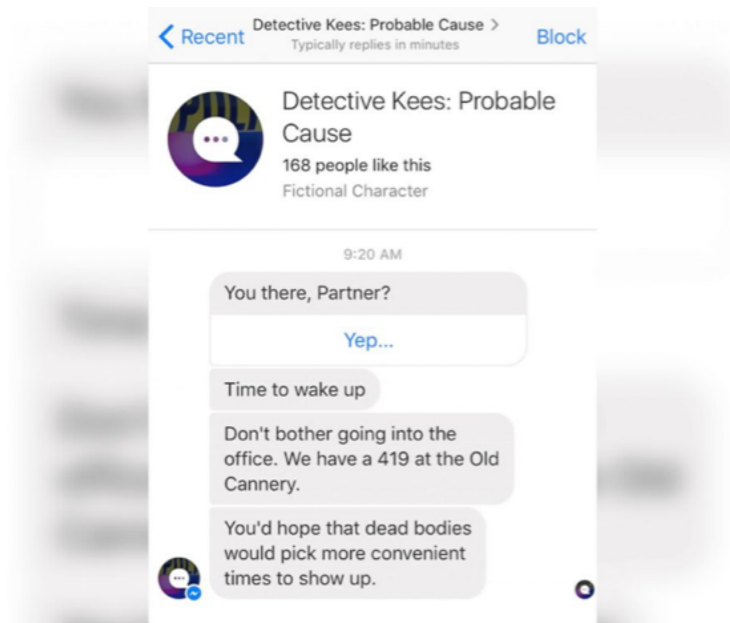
< Recent
Detective Kees: Probable Cause >
Typically replies in minutes
Block

Detective Kees: Probable Cause
168 people like this
Fictional Character

9:20 AM

You there, Partner?

Yep...

Time to wake up

Don't bother going into the office. We have a 419 at the Old Cannery.

You'd hope that dead bodies would pick more convenient times to show up.